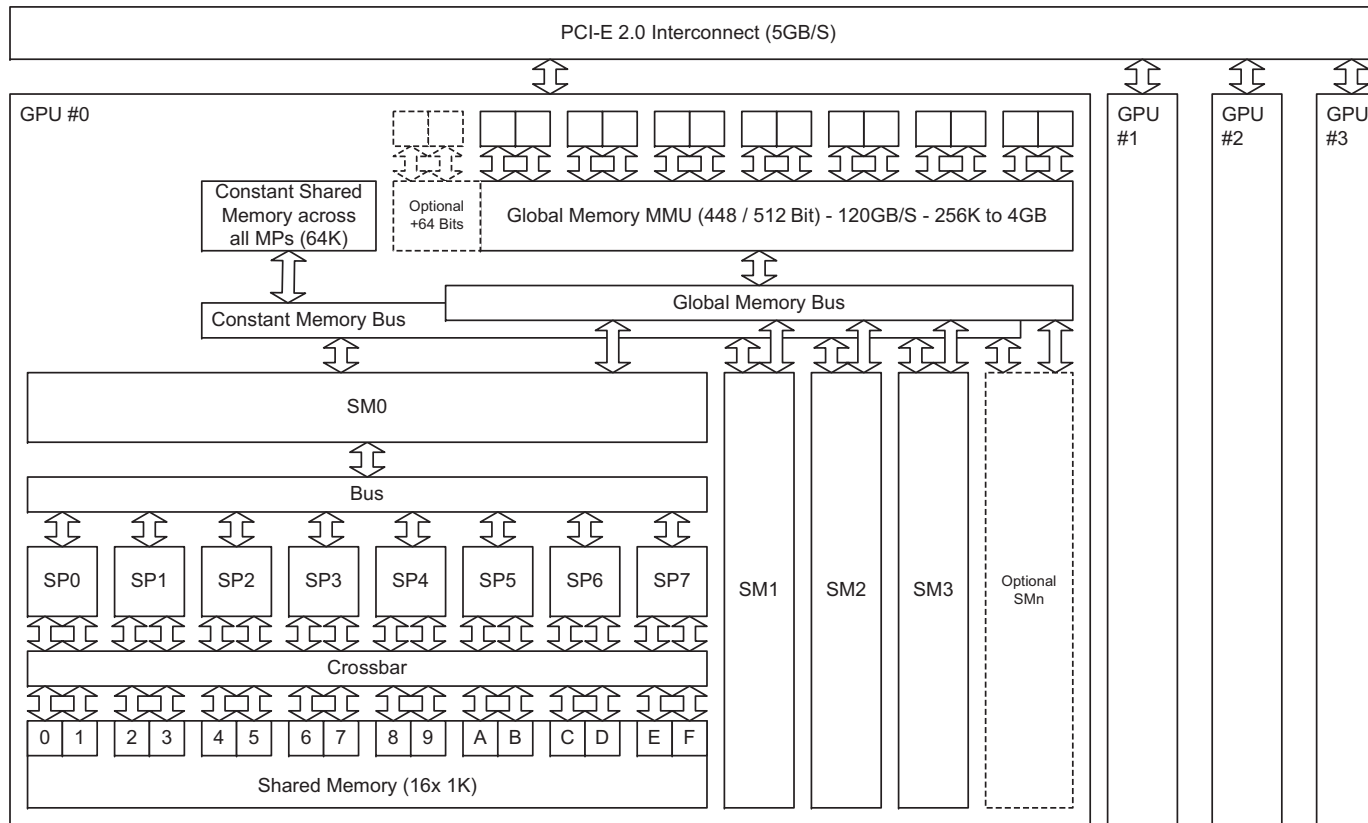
PCI-E 2.0 Interconnect (5GB/S)

GPU #0

GPU #1

GPU #2

GPU #3

Constant Shared Memory across all MPs (64K)

Optional +64 Bits

Global Memory MMU (448 / 512 Bit) - 120GB/S - 256K to 4GB

Global Memory Bus

Constant Memory Bus

SM0

Bus

SP0

SP1

SP2

SP3

SP4

SP5

SP6

SP7

SM1

SM2

SM3

Optional SMn

Crossbar

0 1 2 3 4 5 6 7 8 9 A B C D E F

Shared Memory (16x 1K)